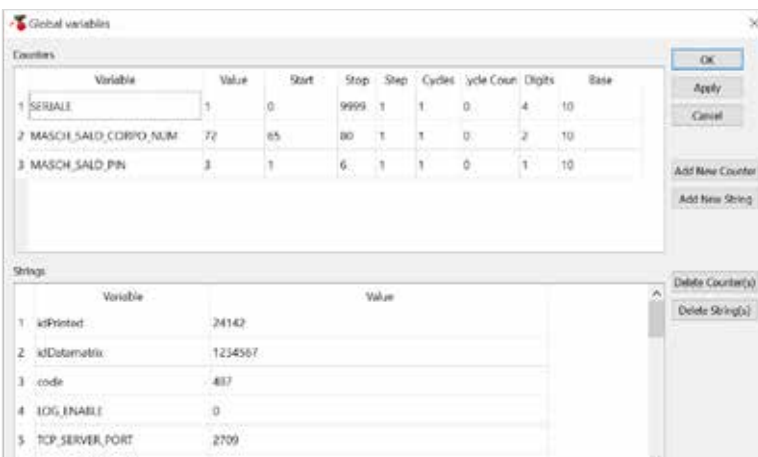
Global variables

Counters

| | Variable | Value | Start | Stop | Step | Cycles | ycle Coun | Digits | Base |
|---|---|---|---|---|---|---|---|---|---|
| 1 | SERIALE | 1 | 0 | 9999 | 1 | 1 | 0 | 4 | 10 |
| 2 | MASCH_SALD_CORPO_NUM | 72 | 65 | 80 | 1 | 1 | 0 | 2 | 10 |
| 3 | MASCH_SALD_PIN | 3 | 1 | 6 | 1 | 1 | 0 | 1 | 10 |

OK
Apply
Cancel
Add New Counter
Add New String

Strings

| | Variable | Value |
|---|---|---|
| 1 | idPrinted | 24142 |
| 2 | idDatamatrix | 1234567 |
| 3 | code | 407 |
| 4 | LOG_ENABLE | 0 |
| 5 | TCP_SERVER_PORT | 2709 |

Delete Counter(s)
Delete String(s)